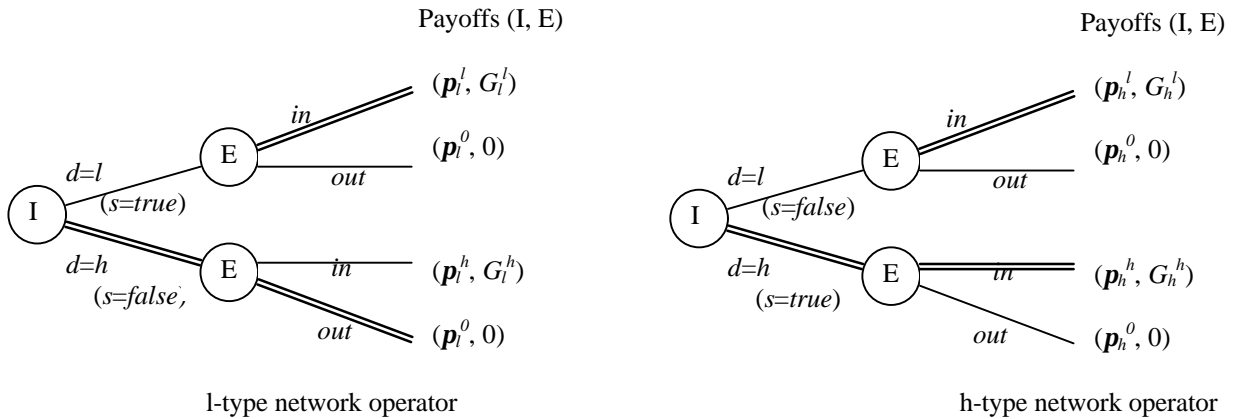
Payoffs (I, E)

$(\boldsymbol{p}_l^{\,l}, G_l^{\,l})$

in

$(\boldsymbol{p}_l^{\,0}, 0)$

E

out

$d=l$

I

($s=true$)

$d=h$

E

in

$(\boldsymbol{p}_l^{\,h}, G_l^{\,h})$

($s=false$,

out

$(\boldsymbol{p}_l^{\,0}, 0)$

l-type network operator

Payoffs (I, E)

$(\boldsymbol{p}_h^{\,l}, G_h^{\,l})$

in

$(\boldsymbol{p}_h^{\,0}, 0)$

E

out

$d=l$

I

($s=false$)

$d=h$

E

in

$(\boldsymbol{p}_h^{\,h}, G_h^{\,h})$

($s=true$)

out

$(\boldsymbol{p}_h^{\,0}, 0)$

h-type network operator